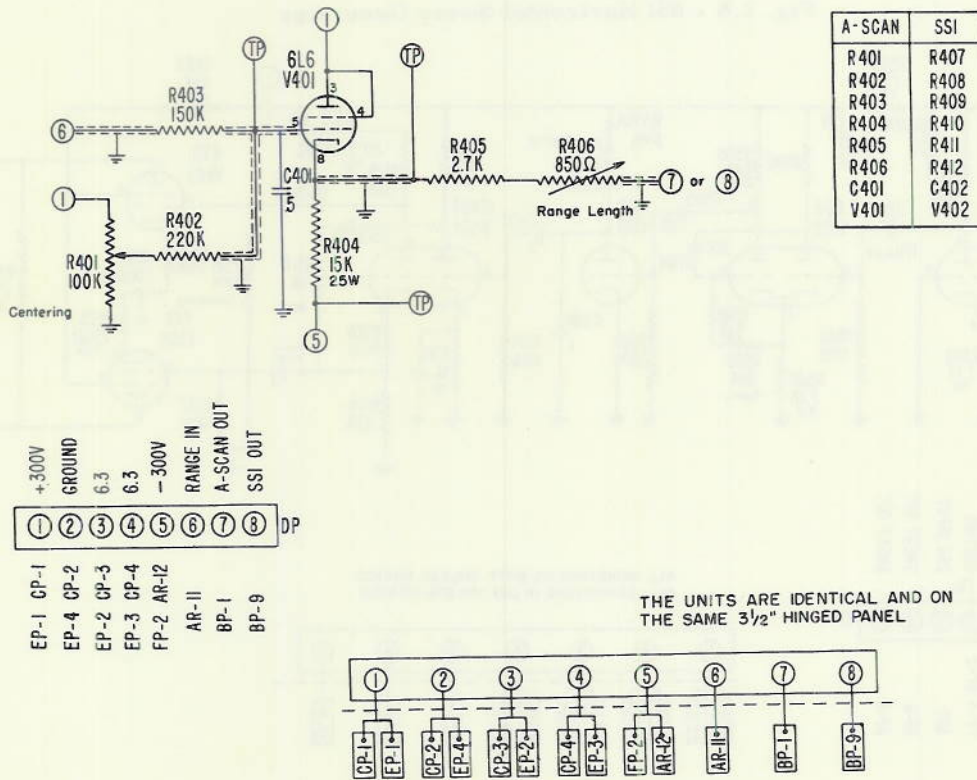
| A-SCAN | SSI |
|---|---|
| R401 | R407 |
| R402 | R408 |
| R403 | R409 |
| R404 | R410 |
| R405 | R411 |
| R406 | R412 |
| C401 | C402 |
| V401 | V402 |

①
TP
6L6
V401
3
4
5
8
TP
R403
150K
⑥
C401
5
R405
2.7K
R406
850Ω
⑦ or ⑧
Range Length
①
R402
220K
R401
100K
Centering
R404
15K
25W
TP
⑤

+300V
GROUND
6.3
6.3
-300V
RANGE IN
A-SCAN OUT
SSI OUT

① ② ③ ④ ⑤ ⑥ ⑦ ⑧ DP

EP-1 CP-1
EP-4 CP-2
EP-2 CP-3
EP-3 CP-4
FP-2 AR-12
AR-11
BP-1
BP-9

THE UNITS ARE IDENTICAL AND ON THE SAME $3\frac{1}{2}$" HINGED PANEL

① ② ③ ④ ⑤ ⑥ ⑦ ⑧
CP-1 EP-1 CP-2 EP-4 CP-3 EP-2 CP-4 EP-3 FP-2 AR-12 AR-11 BP-1 BP-9